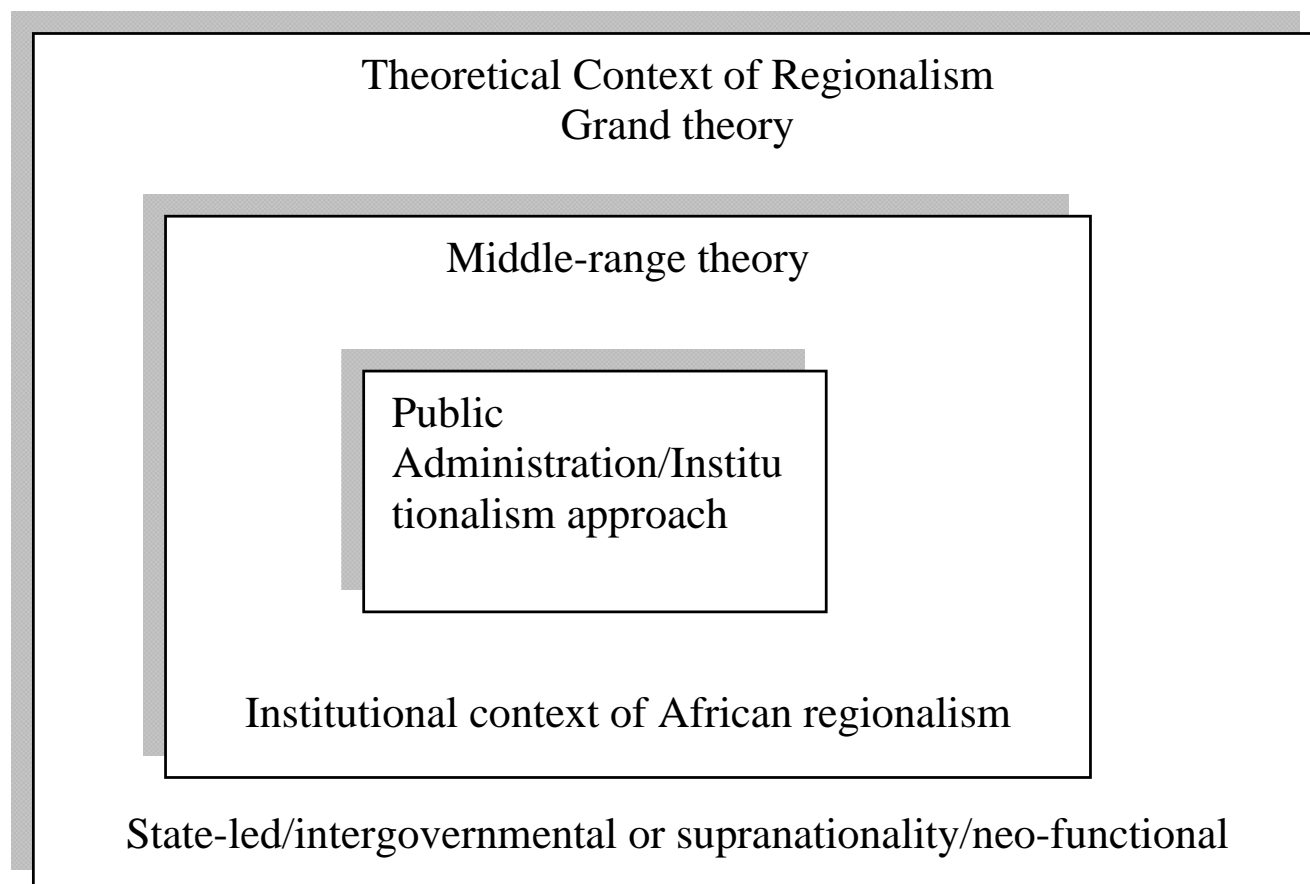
Theoretical Context of Regionalism
Grand theory

Middle-range theory

Public Administration/Institutionalism approach

Institutional context of African regionalism

State-led/intergovernmental or supranationality/neo-functional